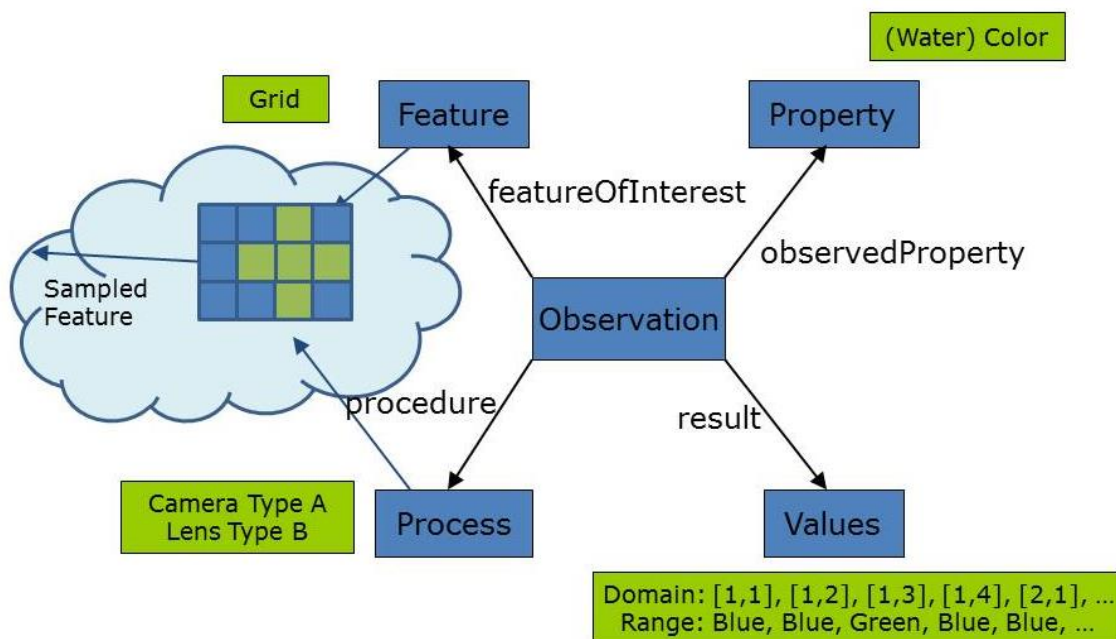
(Water) Color

Grid

Feature

Property

featureOfInterest

observedProperty

Sampled Feature

Observation

procedure

result

Camera Type A
Lens Type B

Process

Values

Domain: [1,1], [1,2], [1,3], [1,4], [2,1], …
Range: Blue, Blue, Green, Blue, Blue, …